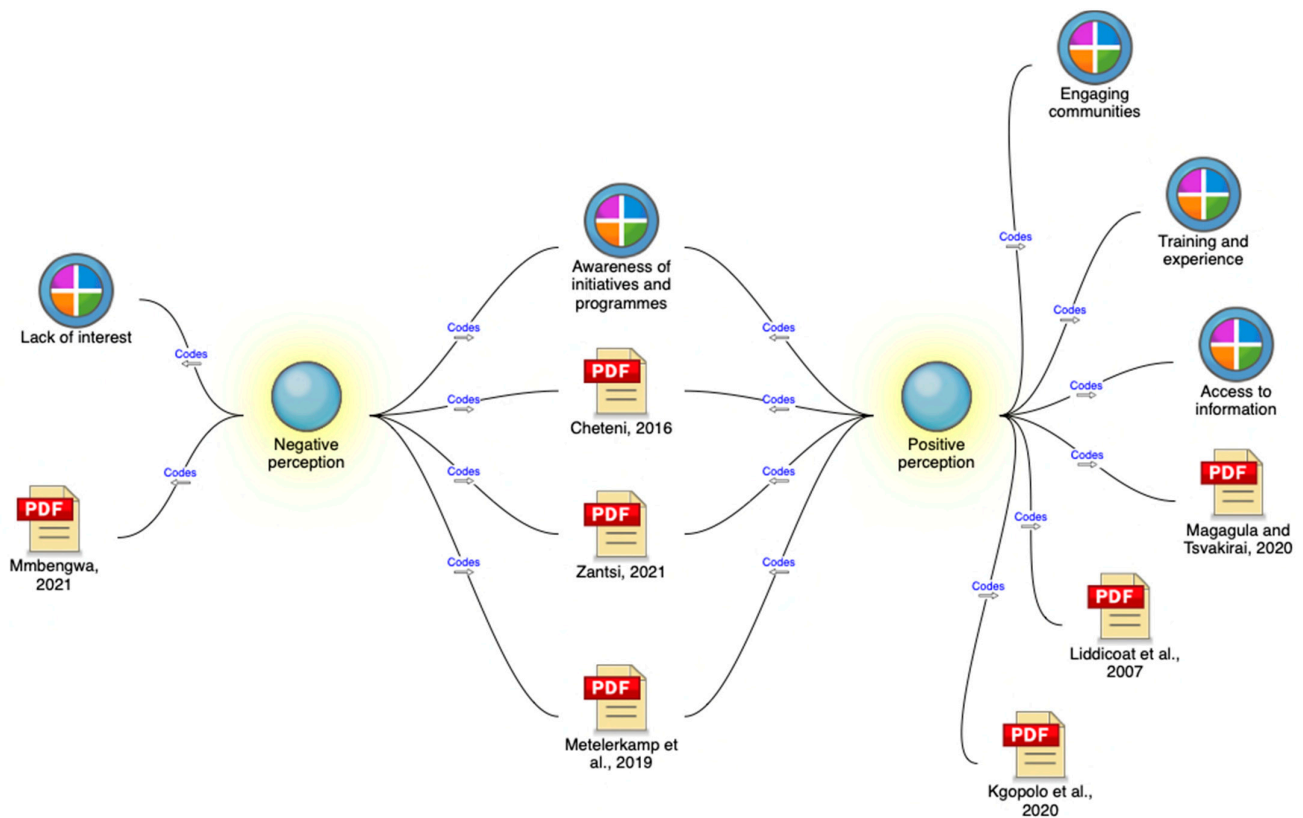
Lack of interest

Codes

Codes

PDF

Mmbengwa, 2021

Negative perception

Codes

Codes

Codes

Codes

Awareness of initiatives and programmes

PDF

Cheteni, 2016

PDF

Zantsi, 2021

PDF

Metelerkamp et al., 2019

Codes

Codes

Codes

Codes

Positive perception

Engaging communities

Codes

Training and experience

Codes

Codes

Access to information

Codes

PDF

Magagula and Tsvakirai, 2020

Codes

PDF

Liddicoat et al., 2007

Codes

PDF

Kgopolo et al., 2020